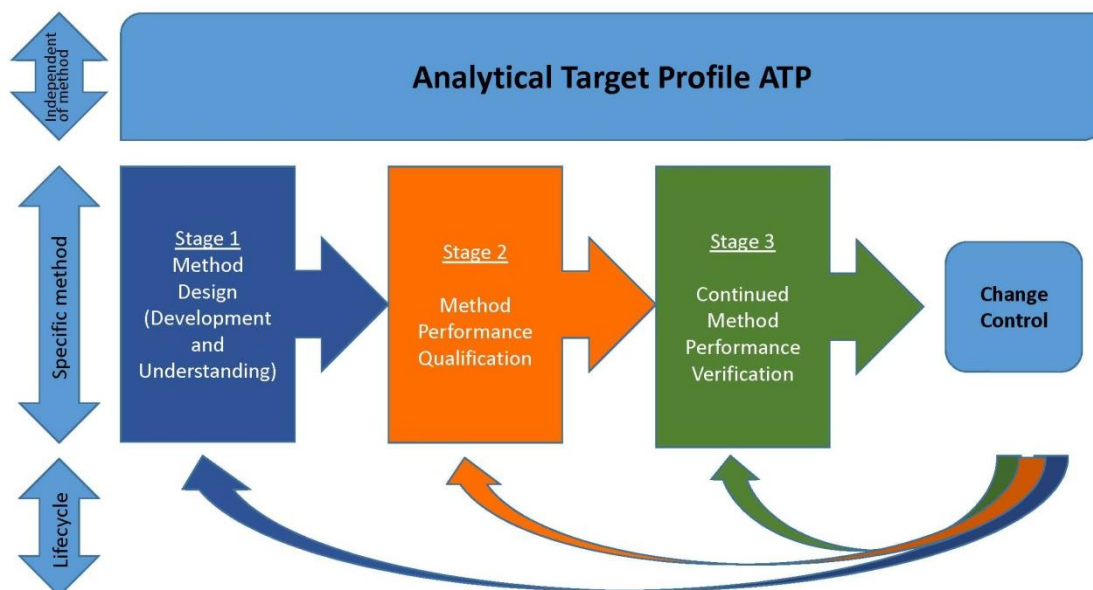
Independent of method

Analytical Target Profile ATP

Specific method

Stage 1
Method Design (Development and Understanding)

Stage 2
Method Performance Qualification

Stage 3
Continued Method Performance Verification

Change Control

Lifecycle